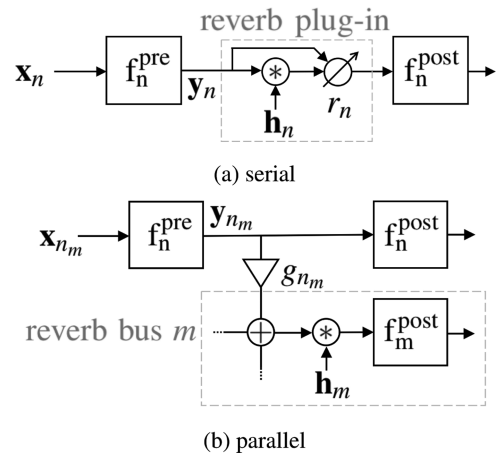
reverb plug-in

$\mathbf{x}_n$

$\mathrm{f}_\mathrm{n}^\mathrm{pre}$

$\mathbf{y}_n$

$*$

$\mathbf{h}_n$

$r_n$

$\mathrm{f}_\mathrm{n}^\mathrm{post}$

(a) serial

$\mathbf{x}_{n_m}$

$\mathrm{f}_\mathrm{n}^\mathrm{pre}$

$\mathbf{y}_{n_m}$

$\mathrm{f}_\mathrm{n}^\mathrm{post}$

$g_{n_m}$

reverb bus $m$

$+$

$*$

$\mathrm{f}_\mathrm{m}^\mathrm{post}$

$\mathbf{h}_m$

(b) parallel